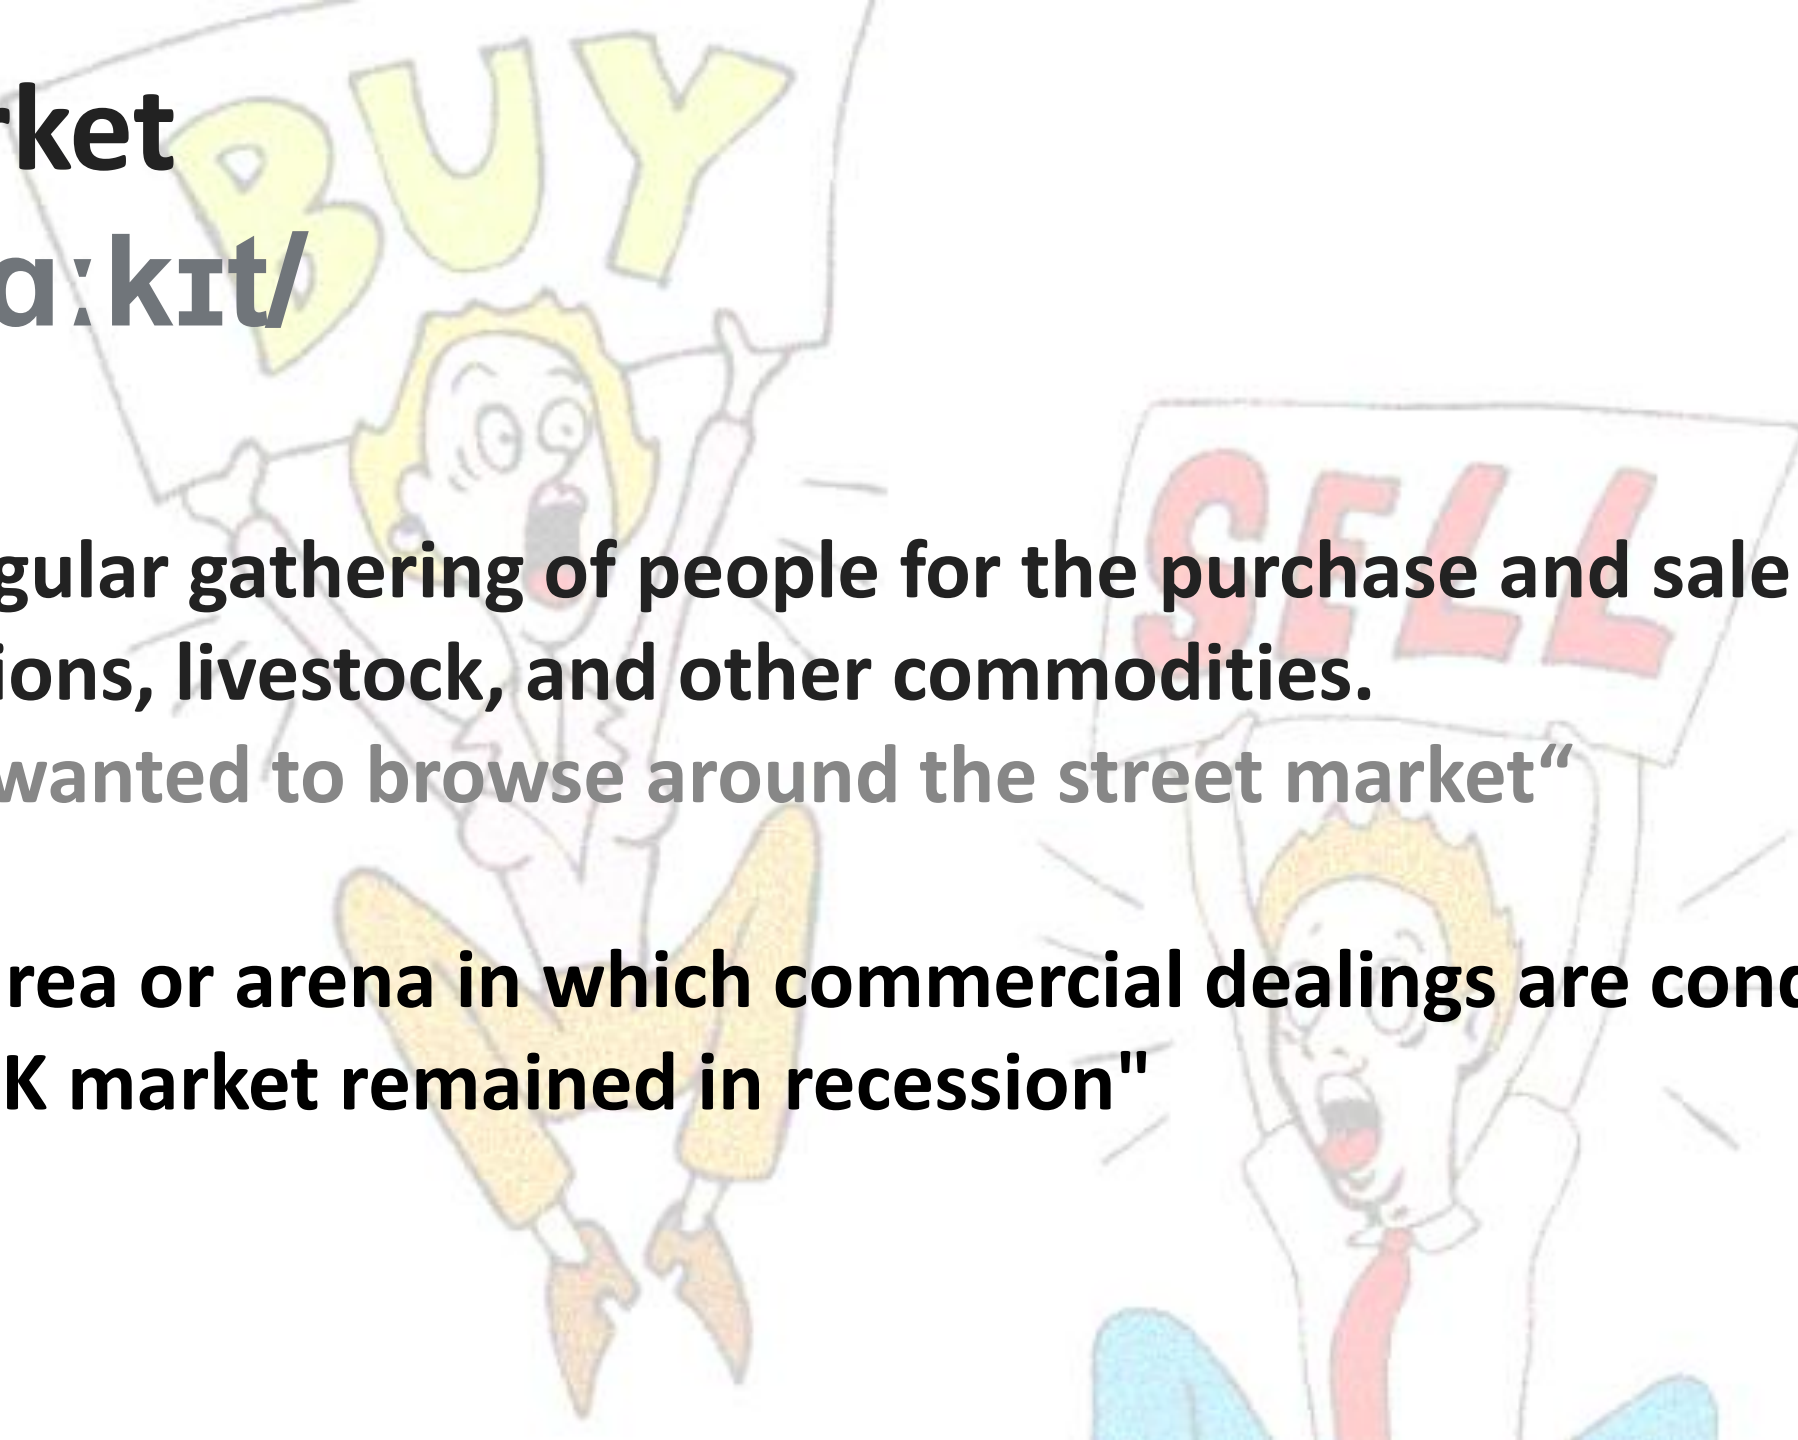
rket
ɑːkɪt/

gular gathering of people for the purchase and sale
ions, livestock, and other commodities.
wanted to browse around the street market“

rea or arena in which commercial dealings are cond
K market remained in recession"

BUY
SELL